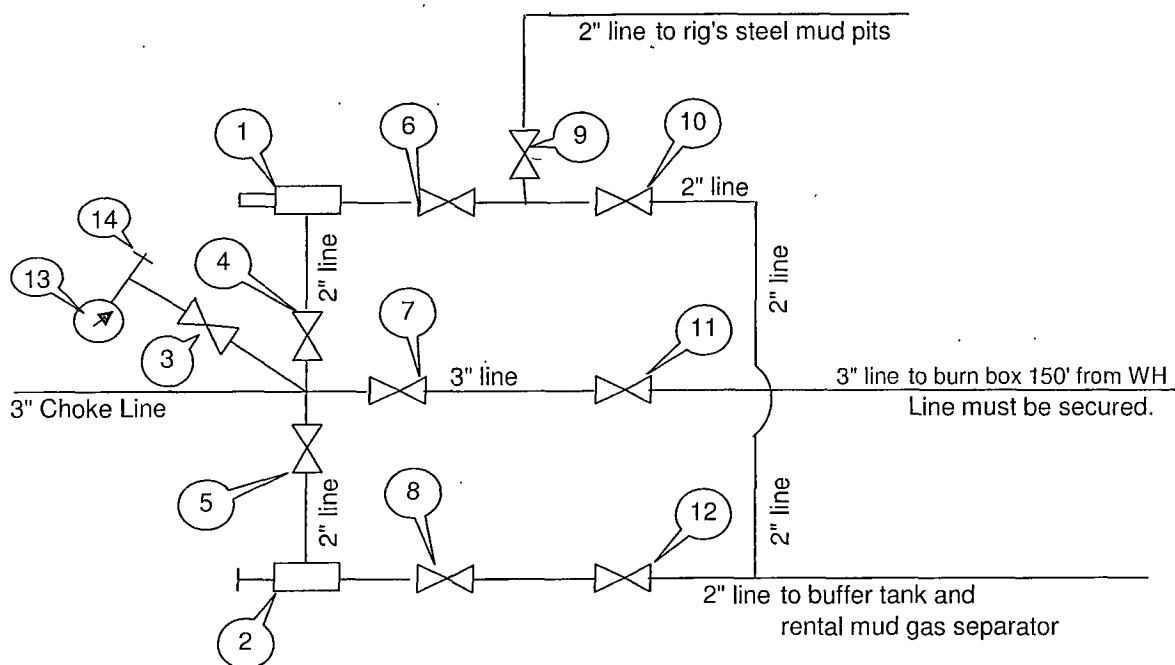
2" line to rig's steel mud pits

1

6

9

10

2" line

14

4

2" line

2" line

13

7

11

3

3" line

3" line to burn box 150' from WH

3" Choke Line

Line must be secured.

5

2" line

8

12

2" line

2

2" line to buffer tank and rental mud gas separator